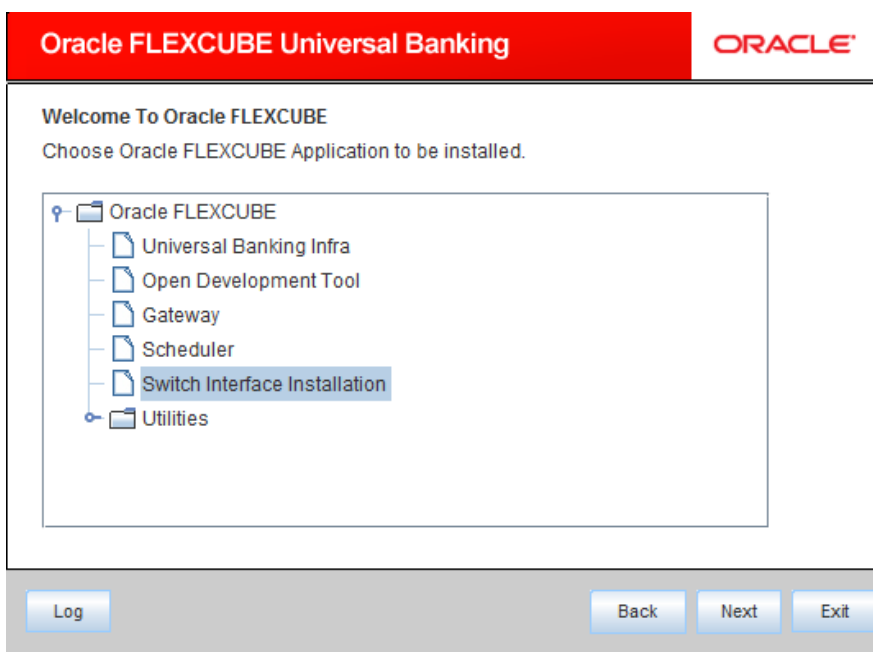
Oracle FLEXCUBE Universal Banking

ORACLE

Welcome To Oracle FLEXCUBE

Choose Oracle FLEXCUBE Application to be installed.

Oracle FLEXCUBE
Universal Banking Infra
Open Development Tool
Gateway
Scheduler
Switch Interface Installation
Utilities

Log

Back

Next

Exit